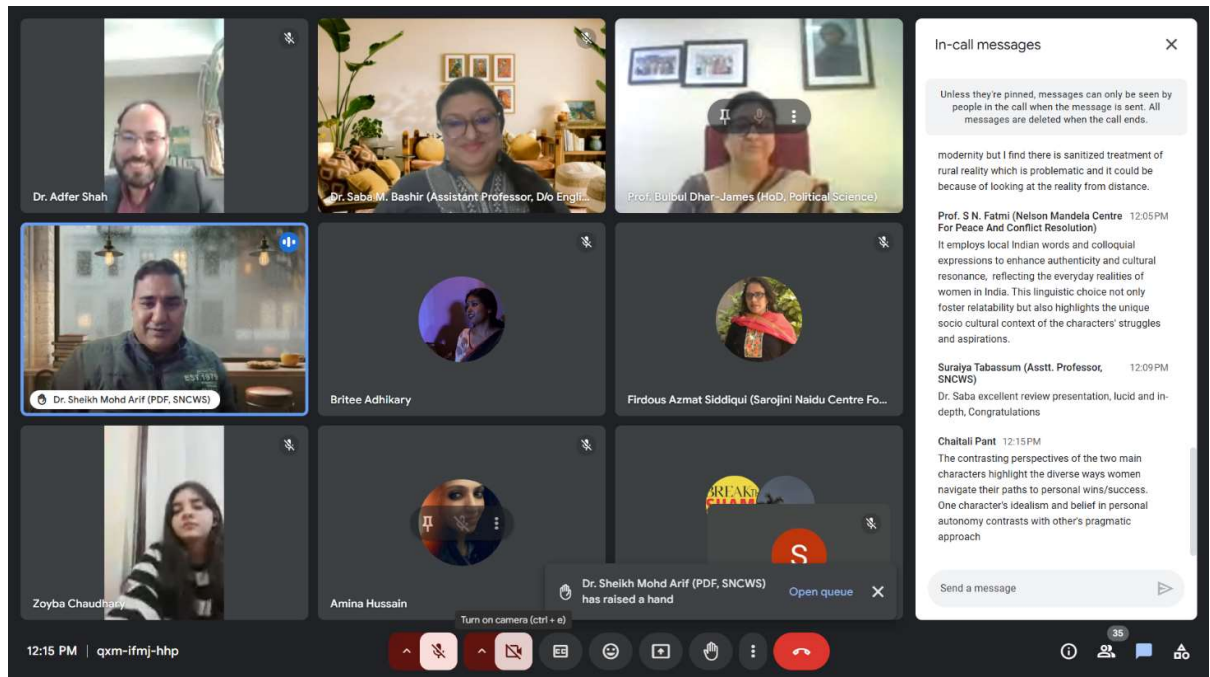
Dr. Adfer Shah

Dr. Saba M. Bashir (Assistant Professor, D/o Engli...

Prof. Bulbul Dhar-James (HoD, Political Science)

Dr. Sheikh Mohd Arif (PDF, SNCWS)

Britee Adhikary

Firdous Azmat Siddiqui (Sarojini Naidu Centre Fo...

Zoyba Chaudhary

Amina Hussain

S

Dr. Sheikh Mohd Arif (PDF, SNCWS) has raised a hand

Open queue

Turn on camera (ctrl + e)

12:15 PM | qxm-ifmj-hhp

35

In-call messages

Unless they're pinned, messages can only be seen by people in the call when the message is sent. All messages are deleted when the call ends.

modernity but I find there is sanitized treatment of rural reality which is problematic and it could be because of looking at the reality from distance.

Prof. S N. Fatmi (Nelson Mandela Centre For Peace And Conflict Resolution) 12:05 PM
It employs local Indian words and colloquial expressions to enhance authenticity and cultural resonance, reflecting the everyday realities of women in India. This linguistic choice not only foster relatability but also highlights the unique socio cultural context of the characters' struggles and aspirations.

Suraiya Tabassum (Asstt. Professor, SNCWS) 12:09 PM
Dr. Saba excellent review presentation, lucid and in-depth, Congratulations

Chaitali Pant 12:15 PM
The contrasting perspectives of the two main characters highlight the diverse ways women navigate their paths to personal wins/success. One character's idealism and belief in personal autonomy contrasts with other's pragmatic approach

Send a message